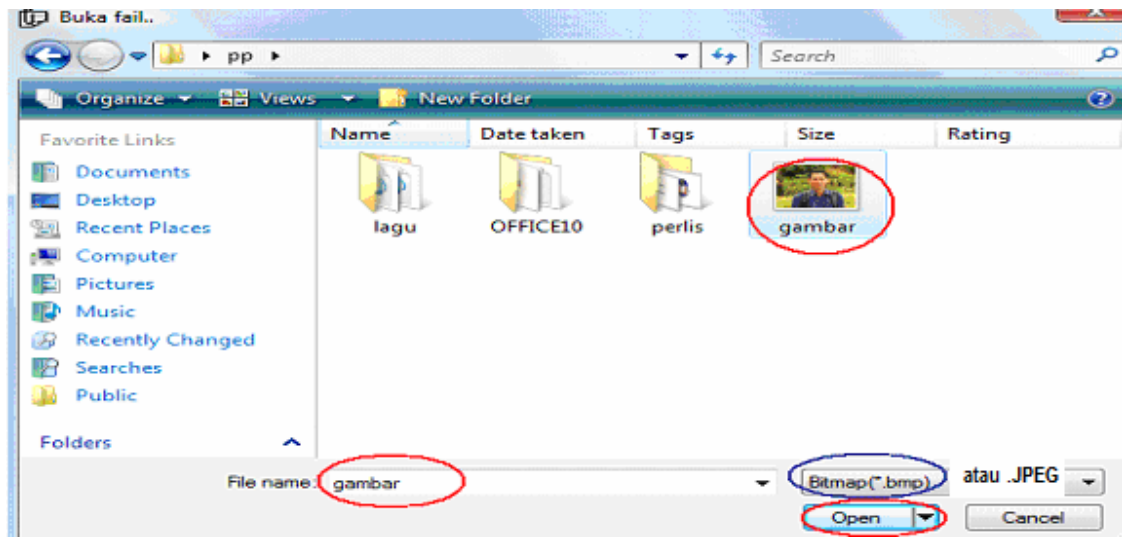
Buka fail..

pp

Search

Organize Views New Folder

Favorite Links

Documents

Desktop

Recent Places

Computer

Pictures

Music

Recently Changed

Searches

Public

Folders

| Name | Date taken | Tags | Size | Rating |
|---|---|---|---|---|

lagu

OFFICE10

perlis

gambar

File name: gambar

Bitmap(*.bmp) atau .JPEG

Open

Cancel